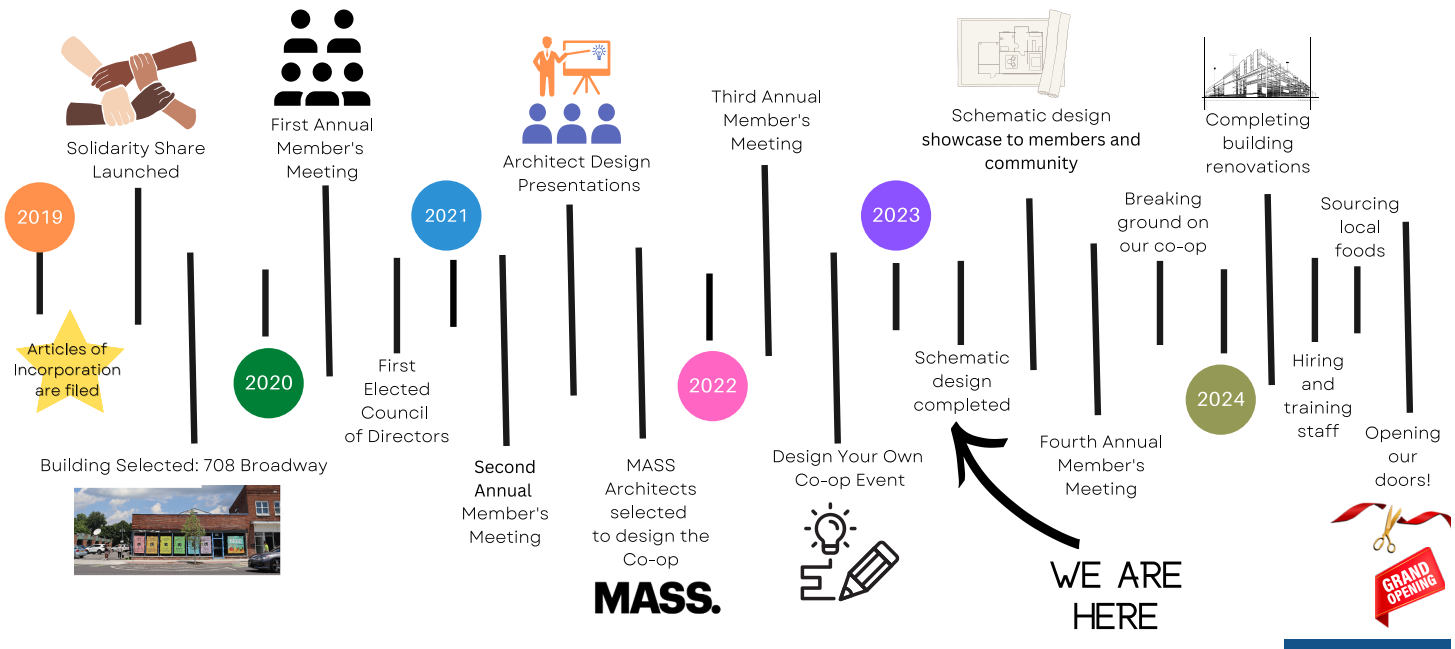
2019

Articles of Incorporation are filed

Solidarity Share Launched

Building Selected: 708 Broadway

2020

First Annual Member's Meeting

First Elected Council of Directors

2021

Second Annual Member's Meeting

Architect Design Presentations

MASS Architects selected to design the Co-op

MASS.

2022

Third Annual Member's Meeting

Design Your Own Co-op Event

2023

Schematic design completed

Schematic design showcase to members and community

WE ARE HERE

Fourth Annual Member's Meeting

Breaking ground on our co-op

2024

Completing building renovations

Hiring and training staff

Sourcing local foods

Opening our doors!

GRAND OPENING